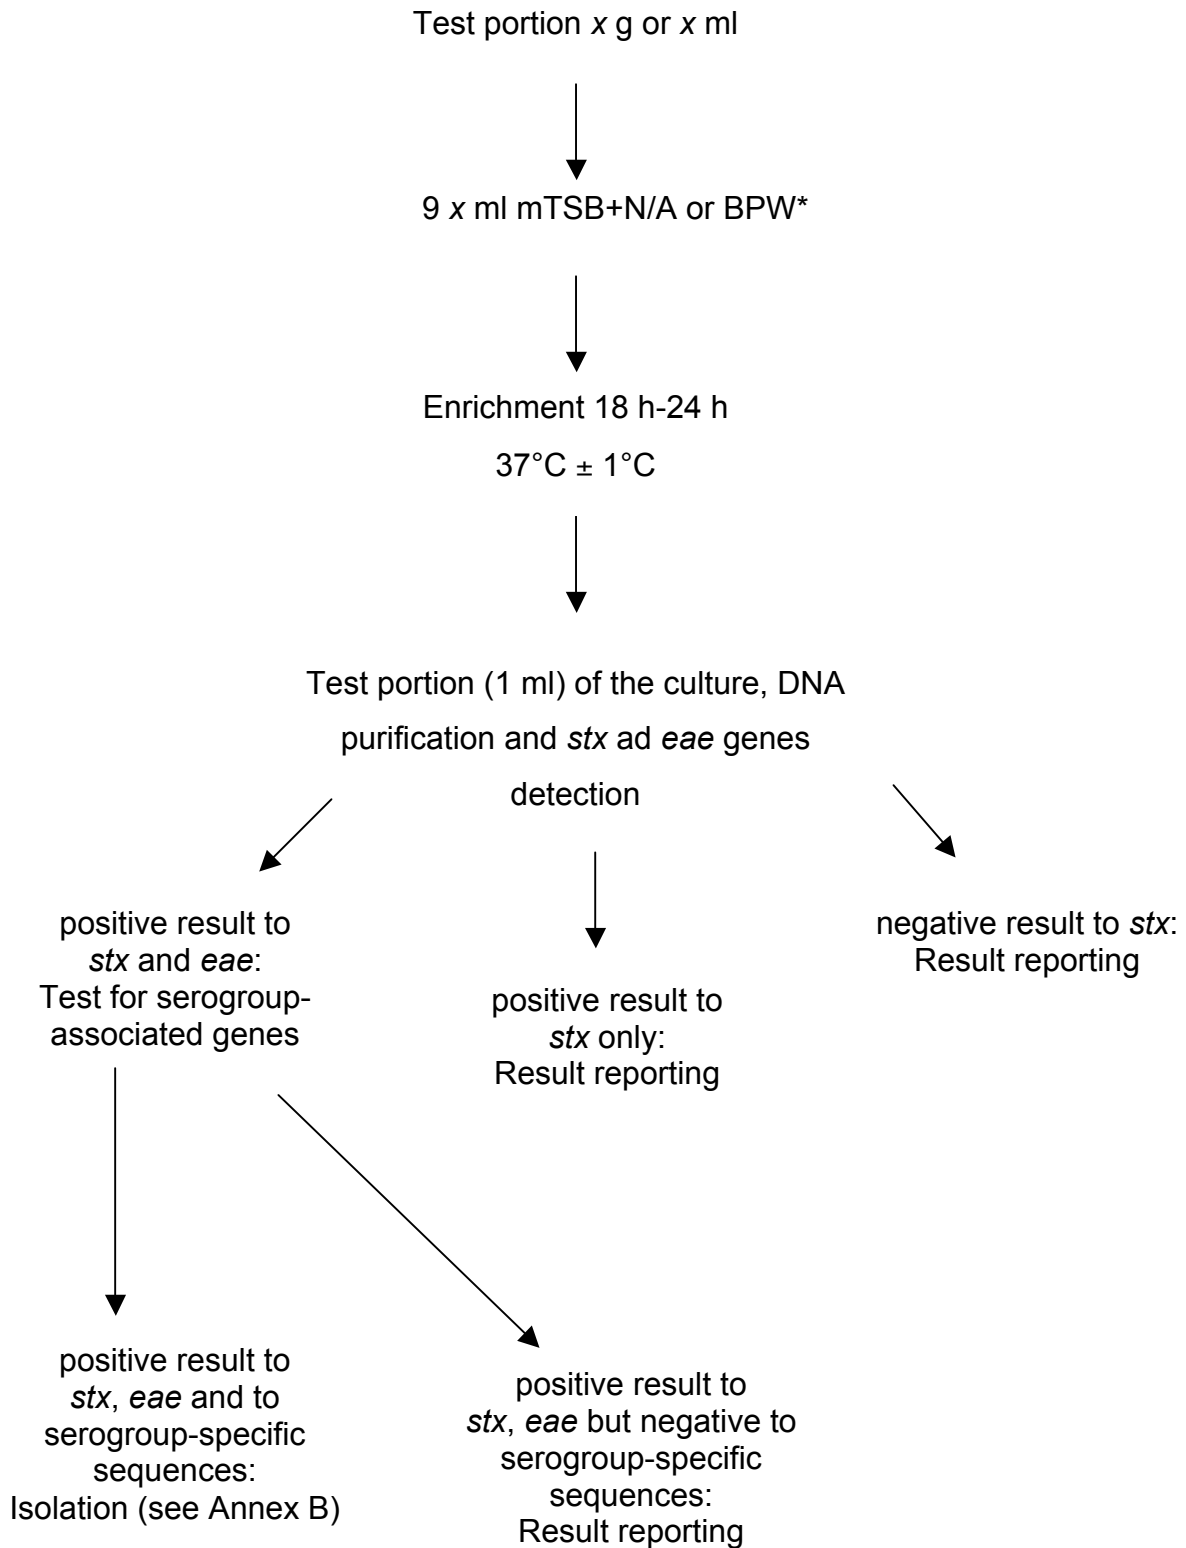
Test portion *x* g or *x* ml

9 *x* ml mTSB+N/A or BPW*

Enrichment 18 h-24 h

37°C ± 1°C

Test portion (1 ml) of the culture, DNA purification and *stx* ad *eae* genes detection

positive result to *stx* and *eae*: Test for serogroup-associated genes

positive result to *stx* only: Result reporting

negative result to *stx*: Result reporting

positive result to *stx*, *eae* and to serogroup-specific sequences: Isolation (see Annex B)

positive result to *stx*, *eae* but negative to serogroup-specific sequences: Result reporting